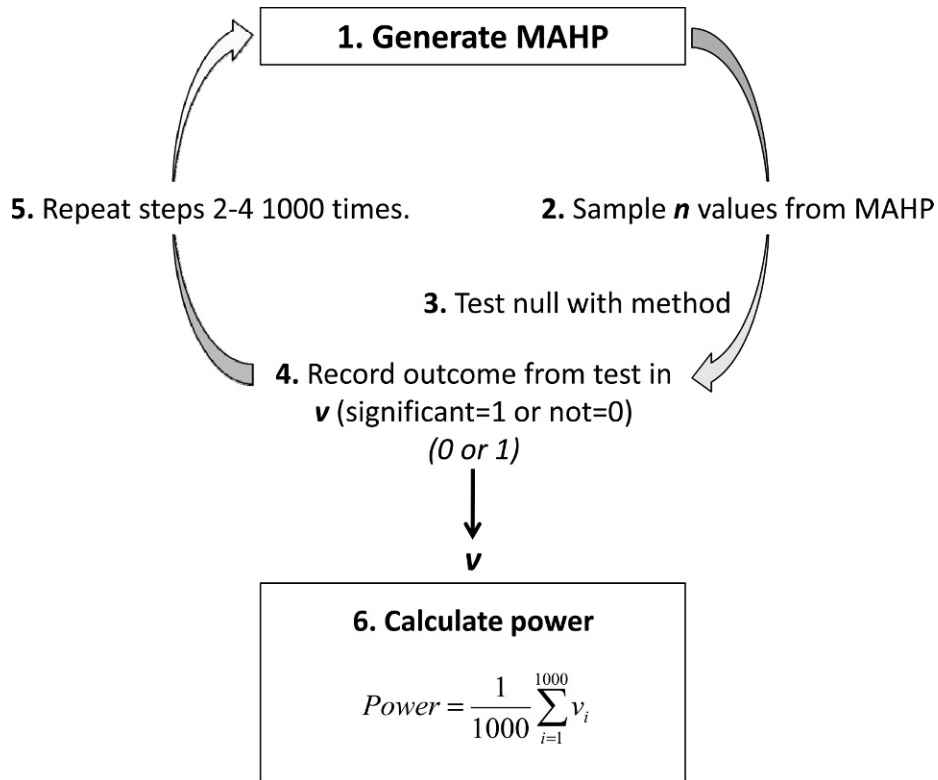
1. Generate MAHP

5. Repeat steps 2-4 1000 times.

2. Sample *n* values from MAHP

3. Test null with method

4. Record outcome from test in *v* (significant=1 or not=0)

*(0 or 1)*

*v*

6. Calculate power

$Power = \frac{1}{1000}\sum_{i=1}^{1000} v_i$